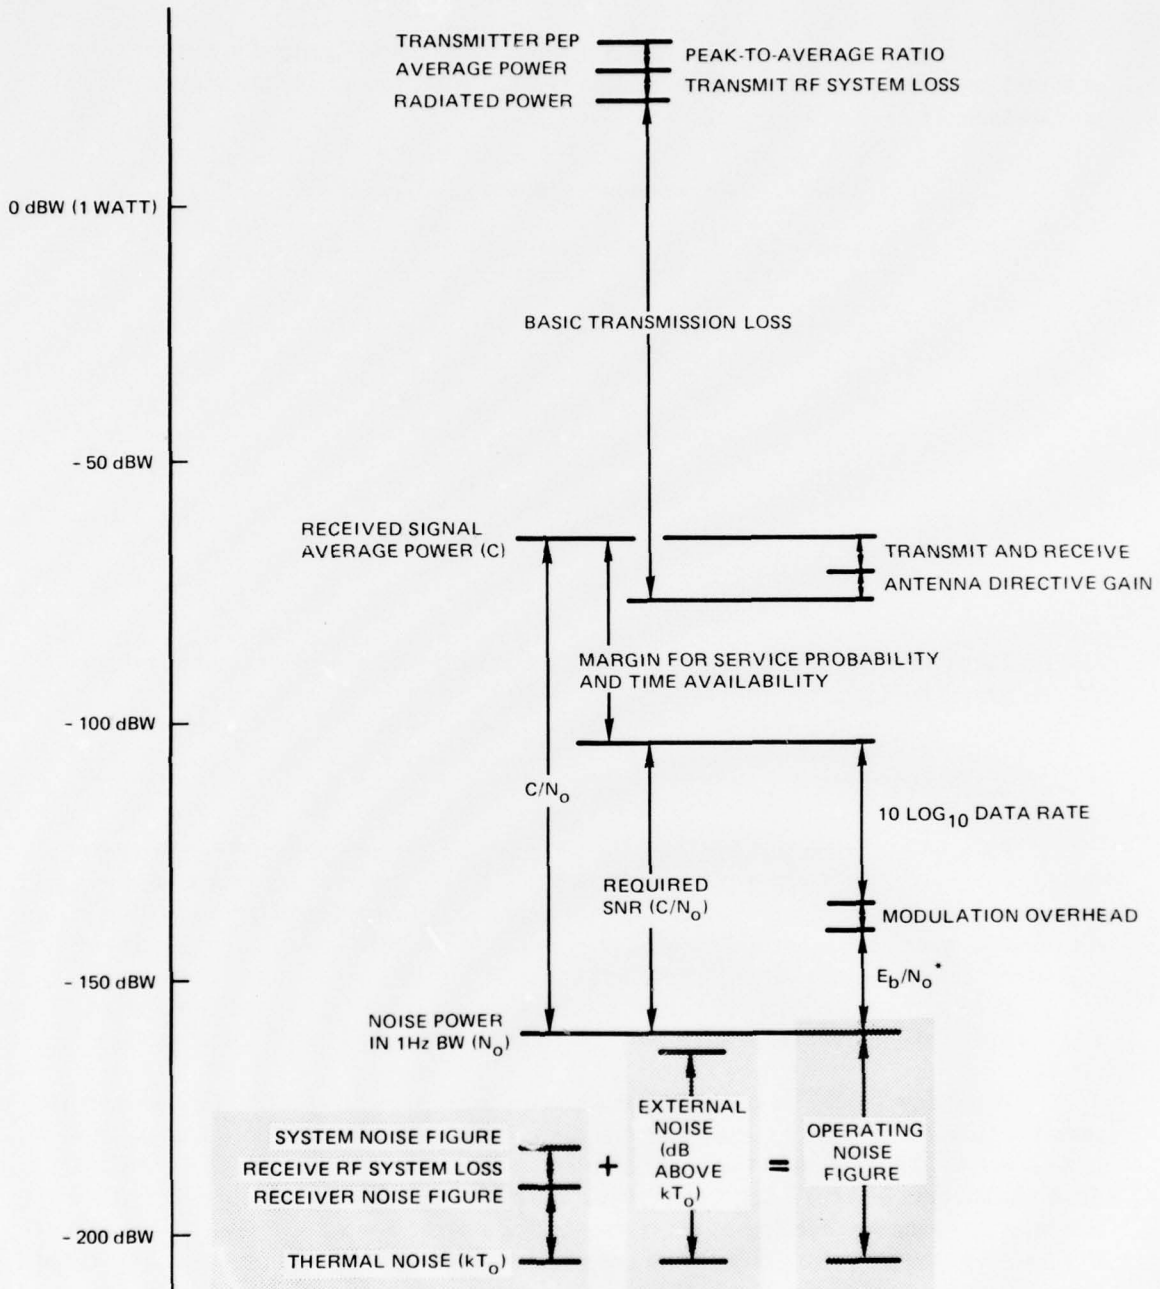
TRANSMITTER PEP
AVERAGE POWER
RADIATED POWER

PEAK-TO-AVERAGE RATIO
TRANSMIT RF SYSTEM LOSS

0 dBW (1 WATT)

BASIC TRANSMISSION LOSS

- 50 dBW

RECEIVED SIGNAL AVERAGE POWER (C)

TRANSMIT AND RECEIVE ANTENNA DIRECTIVE GAIN

MARGIN FOR SERVICE PROBABILITY AND TIME AVAILABILITY

- 100 dBW

$C/N_o$

10 $LOG_{10}$ DATA RATE

REQUIRED SNR $(C/N_o)$

MODULATION OVERHEAD

- 150 dBW

$E_b/N_o^*$

NOISE POWER IN 1Hz BW $(N_o)$

SYSTEM NOISE FIGURE
RECEIVE RF SYSTEM LOSS
RECEIVER NOISE FIGURE

+

EXTERNAL NOISE (dB ABOVE $kT_o$)

=

OPERATING NOISE FIGURE

- 200 dBW

THERMAL NOISE $(kT_o)$